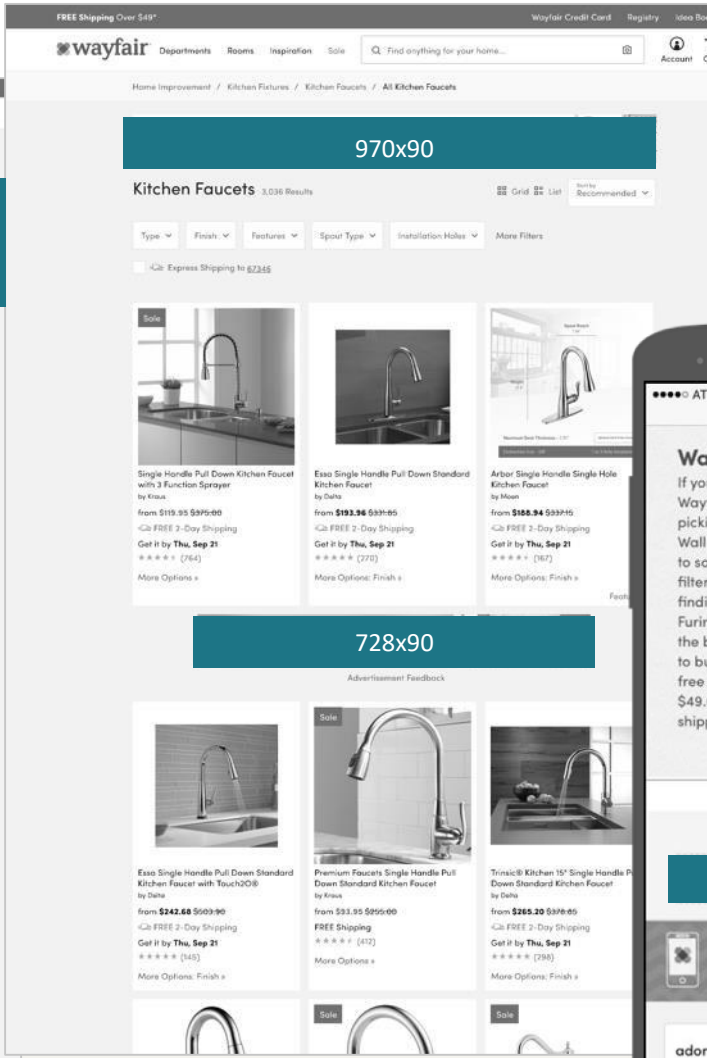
FREE Shipping Over $49*

Wayfair Credit Card Registry Idea Bo

wayfair Departments Rooms Inspiration Sale

Find anything for your home...

Account

Home Improvement / Kitchen Fixtures / Kitchen Faucets / All Kitchen Faucets

970x90

Kitchen Faucets 3,036 Results

Grid List

Sort by Recommended

Type Finish Features Spout Type Installation Holes More Filters

Express Shipping to 67346

Sale

Single Handle Pull Down Kitchen Faucet with 3 Function Sprayer
by Kraus
from $115.95 $375.00
FREE 2-Day Shipping
Get it by Thu, Sep 21
(764)
More Options »

Essa Single Handle Pull Down Standard Kitchen Faucet
by Delta
from $193.96 $331.85
FREE 2-Day Shipping
Get it by Thu, Sep 21
(270)
More Options: Finish »

Arbor Single Handle Single Hole Kitchen Faucet
by Moen
from $188.94 $337.15
FREE 2-Day Shipping
Get it by Thu, Sep 21
(167)
More Options: Finish »

Featu

728x90

Advertisement Feedback

Essa Single Handle Pull Down Standard Kitchen Faucet with Touch2O®
by Delta
from $242.68 $503.90
FREE 2-Day Shipping
Get it by Thu, Sep 21
(145)
More Options: Finish »

Sale

Premium Faucets Single Handle Pull Down Standard Kitchen Faucet
by Kraus
from $93.95 $255.00
FREE Shipping
(412)
More Options »

Trinsic® Kitchen 15" Single Handle P Down Standard Kitchen Faucet
by Delta
from $265.20 $378.85
FREE 2-Day Shipping
Get it by Thu, Sep 21
(298)
More Options: Finish »

Sale

Sale

●●●●○ AT

Wa
If yo
Way
picki
Wall
to so
filter
findi
Furi
the b
to bu
free
$49.
shipp

ador